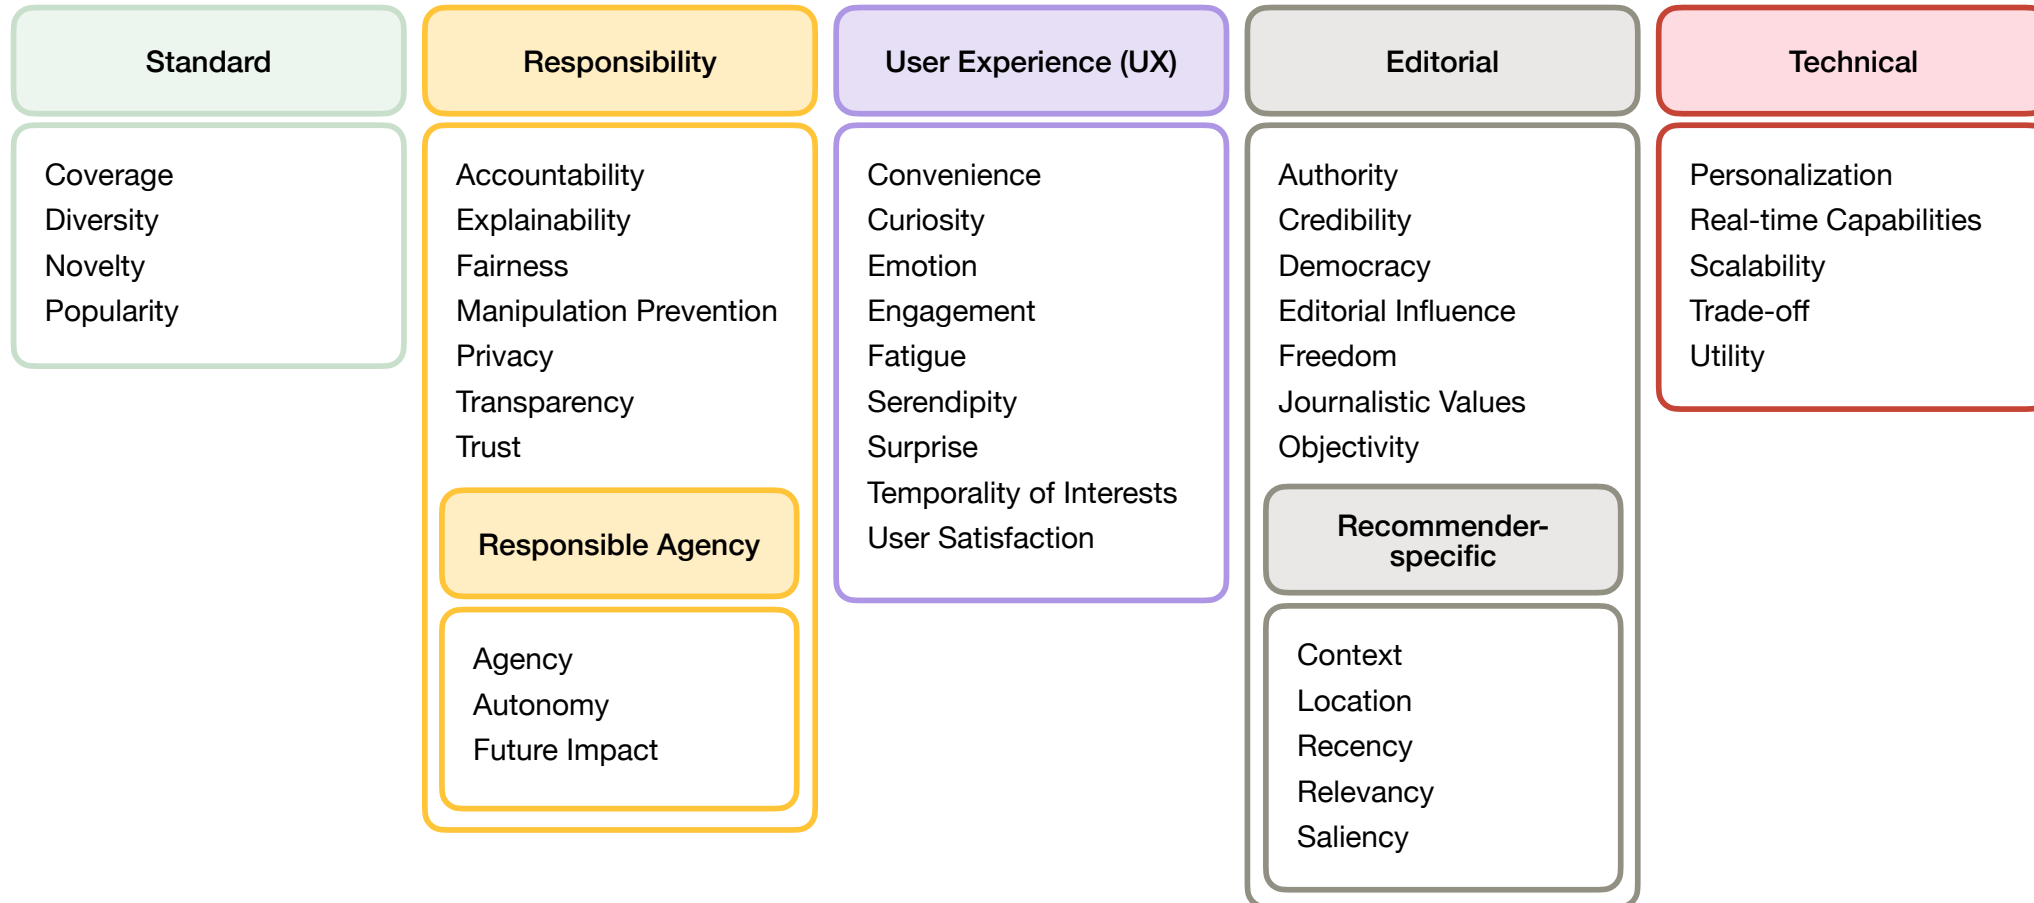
Standard

Coverage
Diversity
Novelty
Popularity

Responsibility

Accountability
Explainability
Fairness
Manipulation Prevention
Privacy
Transparency
Trust

Responsible Agency

Agency
Autonomy
Future Impact

User Experience (UX)

Convenience
Curiosity
Emotion
Engagement
Fatigue
Serendipity
Surprise
Temporality of Interests
User Satisfaction

Editorial

Authority
Credibility
Democracy
Editorial Influence
Freedom
Journalistic Values
Objectivity

Recommender-specific

Context
Location
Recency
Relevancy
Saliency

Technical

Personalization
Real-time Capabilities
Scalability
Trade-off
Utility